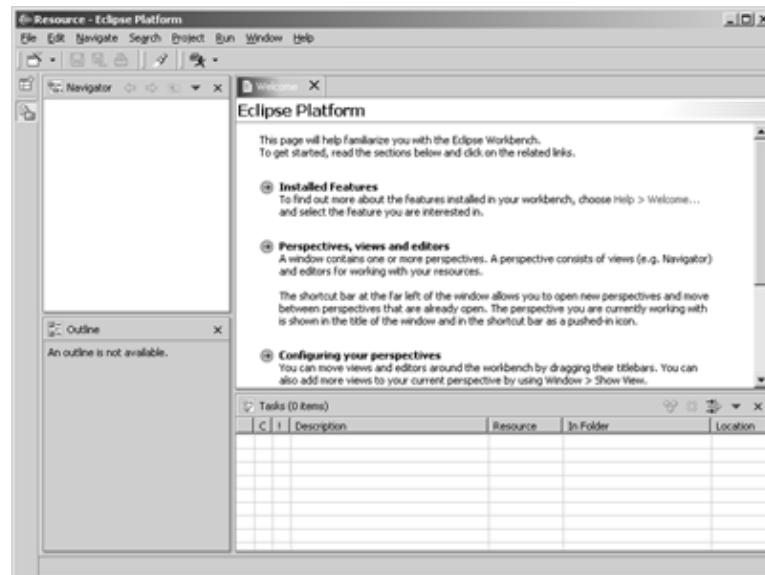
Resource - Eclipse Platform

File Edit Navigate Search Project Run Window Help

Navigator

Welcome

Eclipse Platform

This page will help familiarize you with the Eclipse Workbench. To get started, read the sections below and click on the related links.

Installed Features
To find out more about the features installed in your workbench, choose Help > Welcome... and select the feature you are interested in.

Perspectives, views and editors
A window contains one or more perspectives. A perspective consists of views (e.g. Navigator) and editors for working with your resources.

The shortcut bar at the far left of the window allows you to open new perspectives and move between perspectives that are already open. The perspective you are currently working with is shown in the title of the window and in the shortcut bar as a pushed-in icon.

Configuring your perspectives
You can move views and editors around the workbench by dragging their titlebars. You can also add more views to your current perspective by using Window > Show View.

Outline

An outline is not available.

Tasks (0 items)

| C | ! | Description | Resource | In Folder | Location |
|---|---|---|---|---|---|